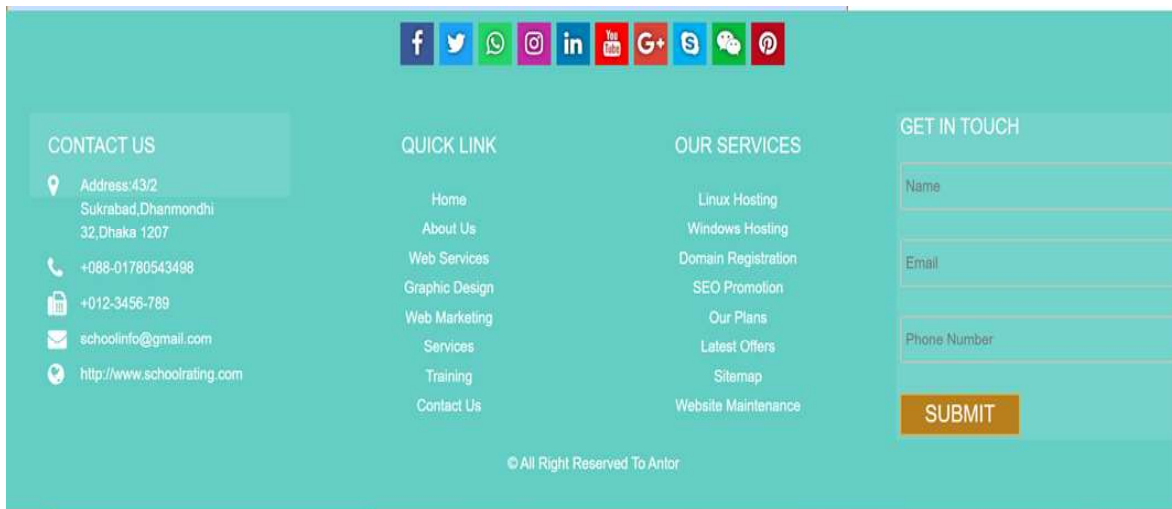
f You Tube G+

CONTACT US

Address:43/2 Sukrabad,Dhanmondhi 32,Dhaka 1207

+088-01780543498

+012-3456-789

schoolinfo@gmail.com

http://www.schoolrating.com

QUICK LINK

Home
About Us
Web Services
Graphic Design
Web Marketing
Services
Training
Contact Us

OUR SERVICES

Linux Hosting
Windows Hosting
Domain Registration
SEO Promotion
Our Plans
Latest Offers
Sitemap
Website Maintenance

GET IN TOUCH

Name

Email

Phone Number

SUBMIT

© All Right Reserved To Antor